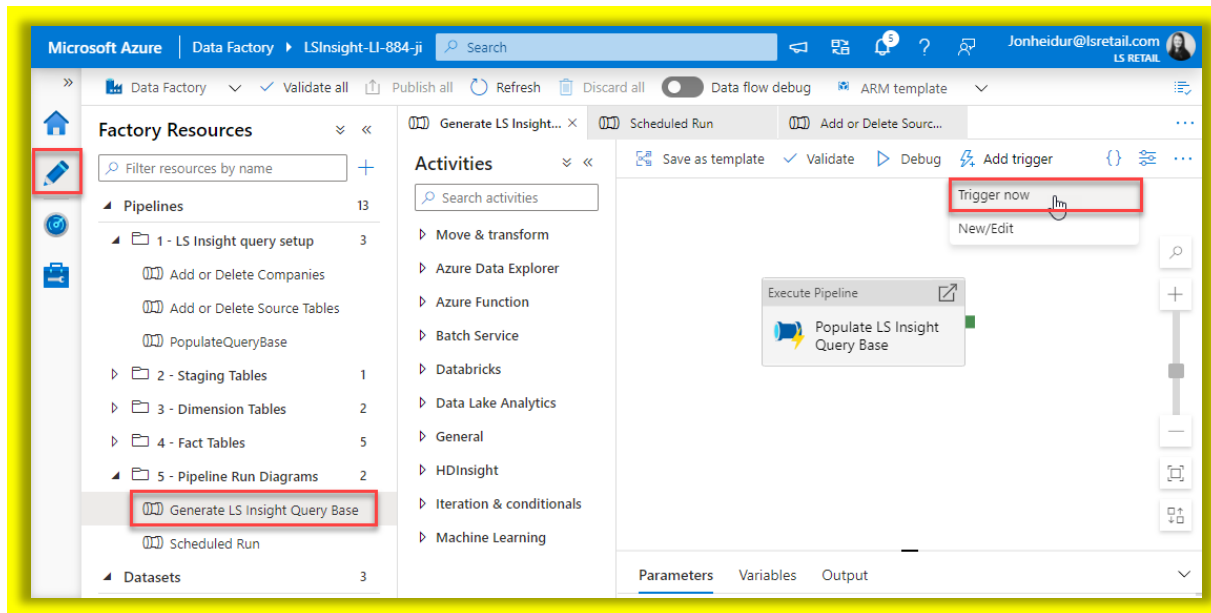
Microsoft Azure | Data Factory ▸ LSInsight-LI-884-ji
Search
5
Jonheidur@lsretail.com
LS RETAIL

»
Data Factory ∨ ✓ Validate all Publish all Refresh Discard all Data flow debug ARM template ∨

Factory Resources
Filter resources by name
Pipelines 13
1 - LS Insight query setup 3
Add or Delete Companies
Add or Delete Source Tables
PopulateQueryBase
2 - Staging Tables 1
3 - Dimension Tables 2
4 - Fact Tables 5
5 - Pipeline Run Diagrams 2
Generate LS Insight Query Base
Scheduled Run
Datasets 3

Generate LS Insight... ×
Scheduled Run
Add or Delete Sourc...

Activities
Search activities
Move & transform
Azure Data Explorer
Azure Function
Batch Service
Databricks
Data Lake Analytics
General
HDInsight
Iteration & conditionals
Machine Learning

Save as template ✓ Validate ▷ Debug Add trigger {}
Trigger now
New/Edit

Execute Pipeline
Populate LS Insight Query Base

Parameters Variables Output